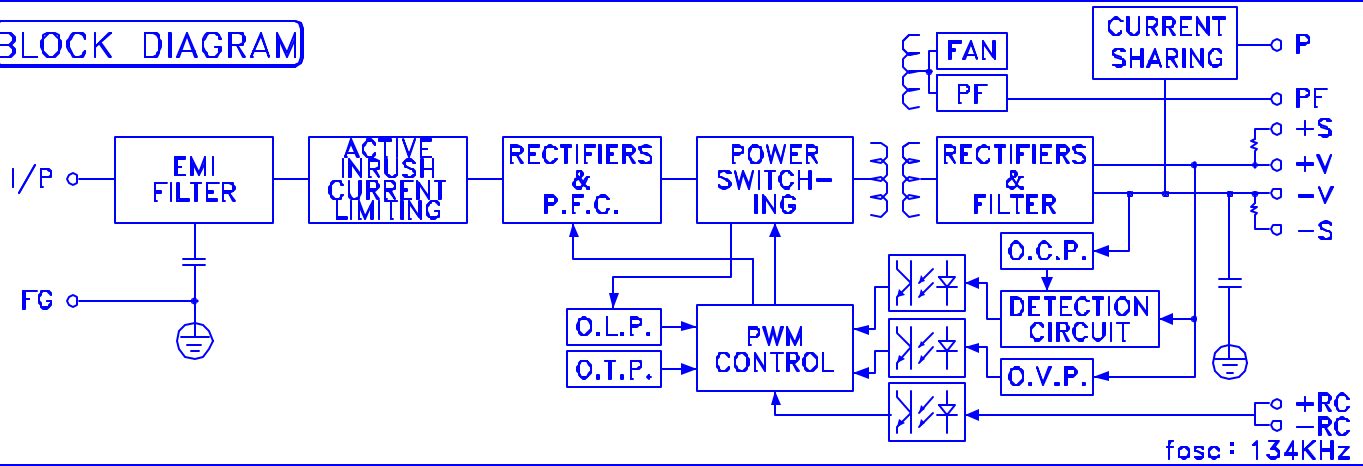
BLOCK DIAGRAM

CURRENT SHARING
P
FAN
PF
PF

I/P
EMI FILTER
ACTIVE INRUSH CURRENT LIMITING
RECTIFIERS & P.F.C.
POWER SWITCHING
RECTIFIERS & FILTER
+S
+V
-V
-S
FG
O.C.P.
DETECTION CIRCUIT
O.L.P.
O.T.P.
PWM CONTROL
O.V.P.
+RC
-RC
fosc : 134KHz